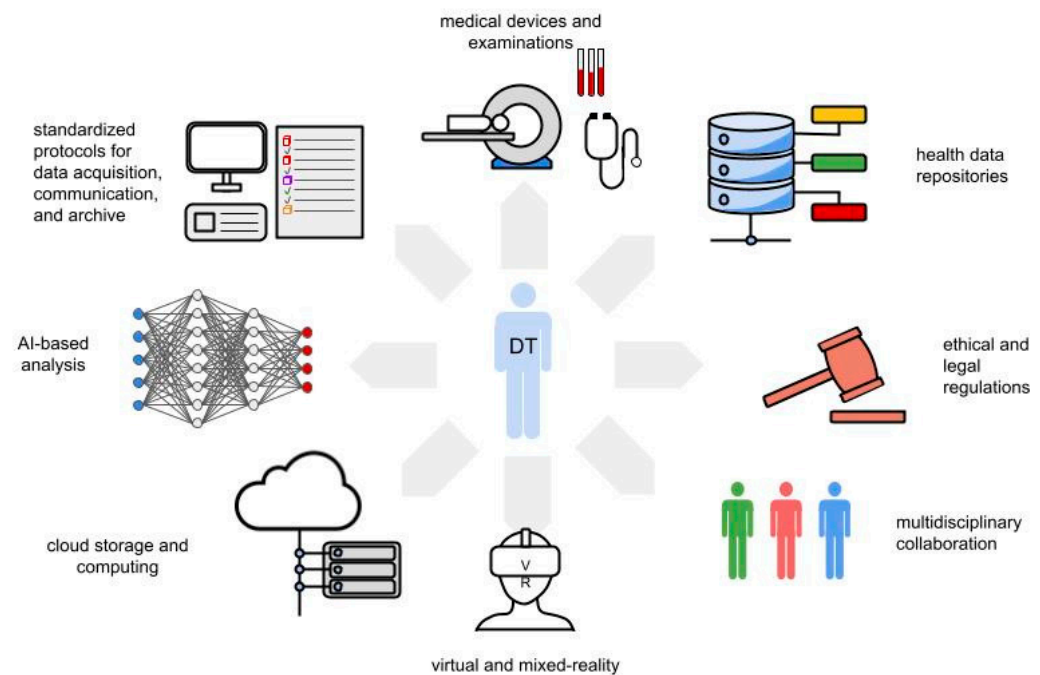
medical devices and examinations

standardized protocols for data acquisition, communication, and archive

health data repositories

AI-based analysis

DT

ethical and legal regulations

cloud storage and computing

V
R

multidisciplinary collaboration

virtual and mixed-reality